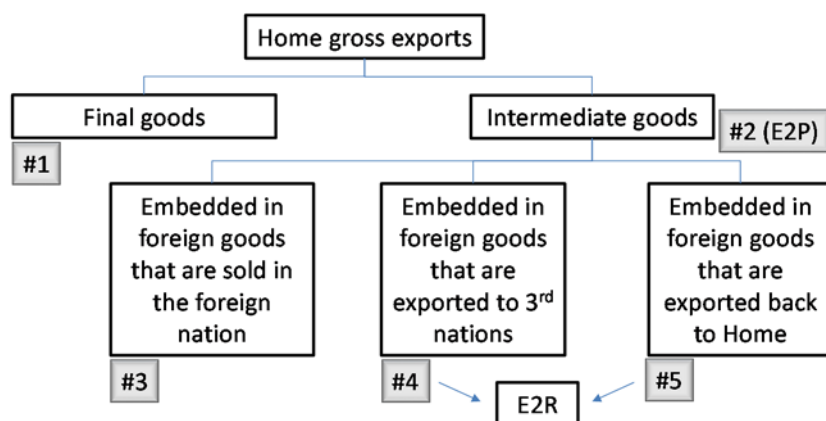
Home gross exports

Final goods

#1

Intermediate goods

#2 (E2P)

Embedded in foreign goods that are sold in the foreign nation

#3

Embedded in foreign goods that are exported to 3$^{rd}$ nations

#4

Embedded in foreign goods that are exported back to Home

#5

E2R